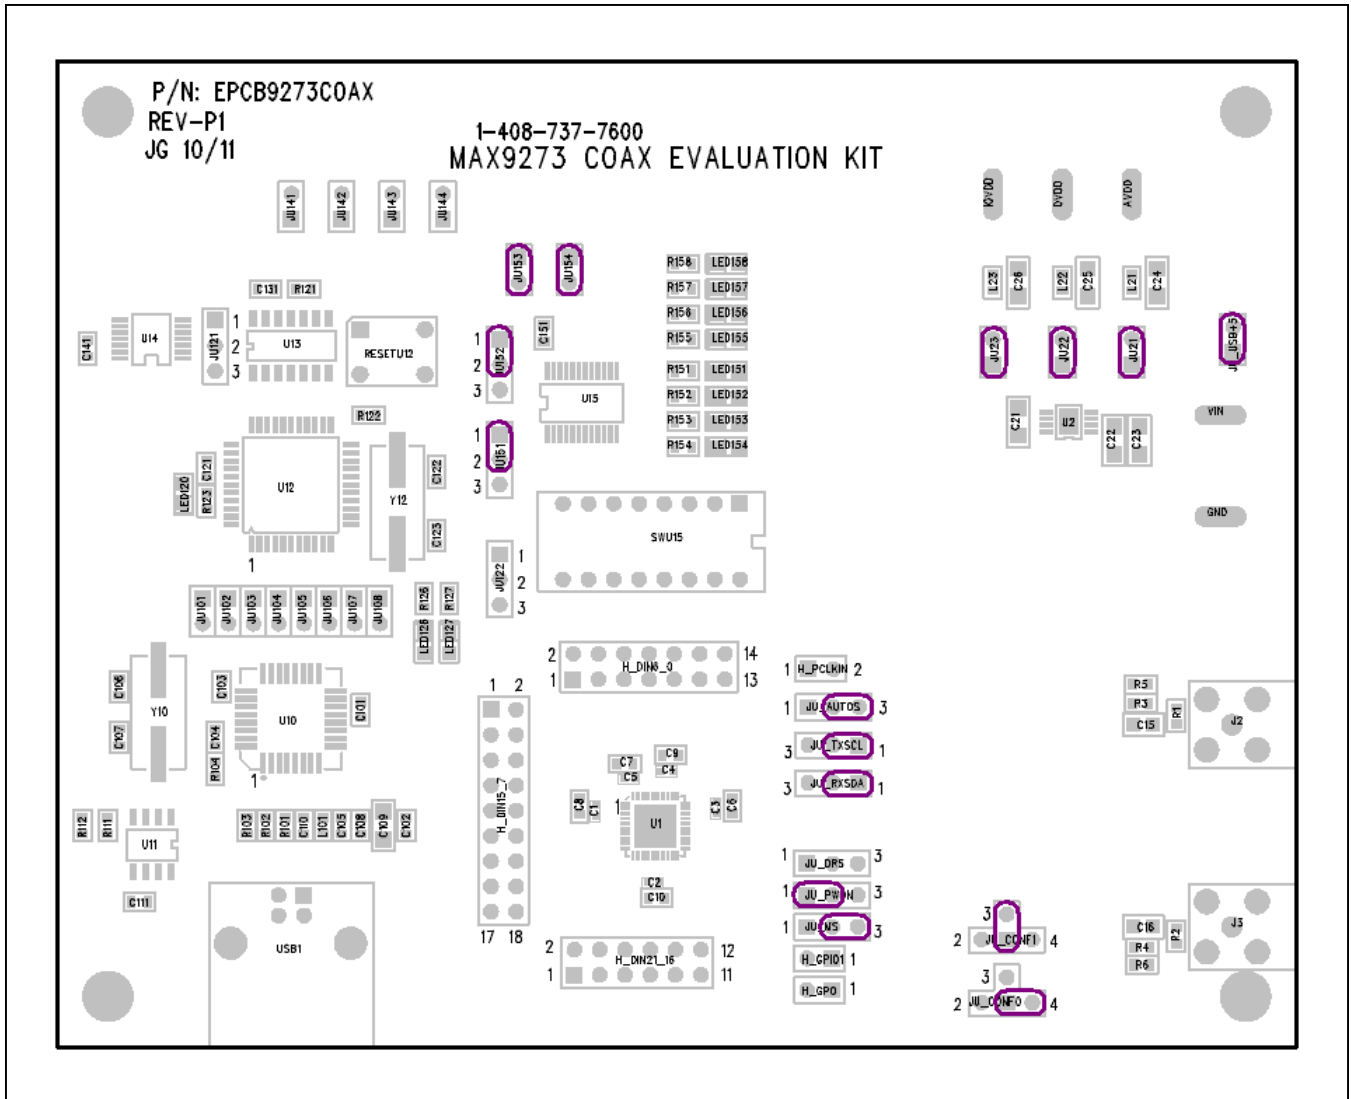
P/N: EPCB9273COAX
REV-P1
JG 10/11

1-408-737-7600
MAX9273 COAX EVALUATION KIT

JU141 JU142 JU143 JU144

JU153 JU154

IOVDD DVDD AVDD

R158 LED158
R157 LED157
R156 LED156
R155 LED155
R151 LED151
R152 LED152
R153 LED153
R154 LED154

L23 C26 L22 C25 L21 C24

JU23 JU22 JU21 JU_USB+5

C131 R121

C141 U14 JU121 U13 RESETU12

1 2 3

JU152 C151 U15

R122

JU151

C21 U2 C22 C23

VIN

GND

LED120 R123 C121 U12 Y12 C122 C123

1

SWU15

JU122 1 2 3

JU101 JU102 JU103 JU104 JU105 JU106 JU107 JU108 R126 R127 LED126 LED127

2 H_DIN6_0 14
1 13

1 H_PCLKIN 2

1 JU_AUTOS 3
3 JU_TXSCL 1
3 JU_RXSDA 1

R5 P3 C15 R1 J2

C106 Y10 C107 C103 U10 C101 C104 R104 1

1 2
H_DIN15_7
17 18

C7 C5 C9 C4 C8 C1 U1 C3 C6 1

C2 C10

1 JU_DRS 3
1 JU_PWDN 3
1 JU_NS 3
H_GPI01 1
H_GPO 1

R112 R111 U11 C111

R103 R102 R101 C110 L101 C105 C108 C109 C102

USB1

2 H_DIN21_16 12
1 11

3
2 JU_CONF1 4
3
2 JU_CONF0 4

C16 R4 R6 P2 J3